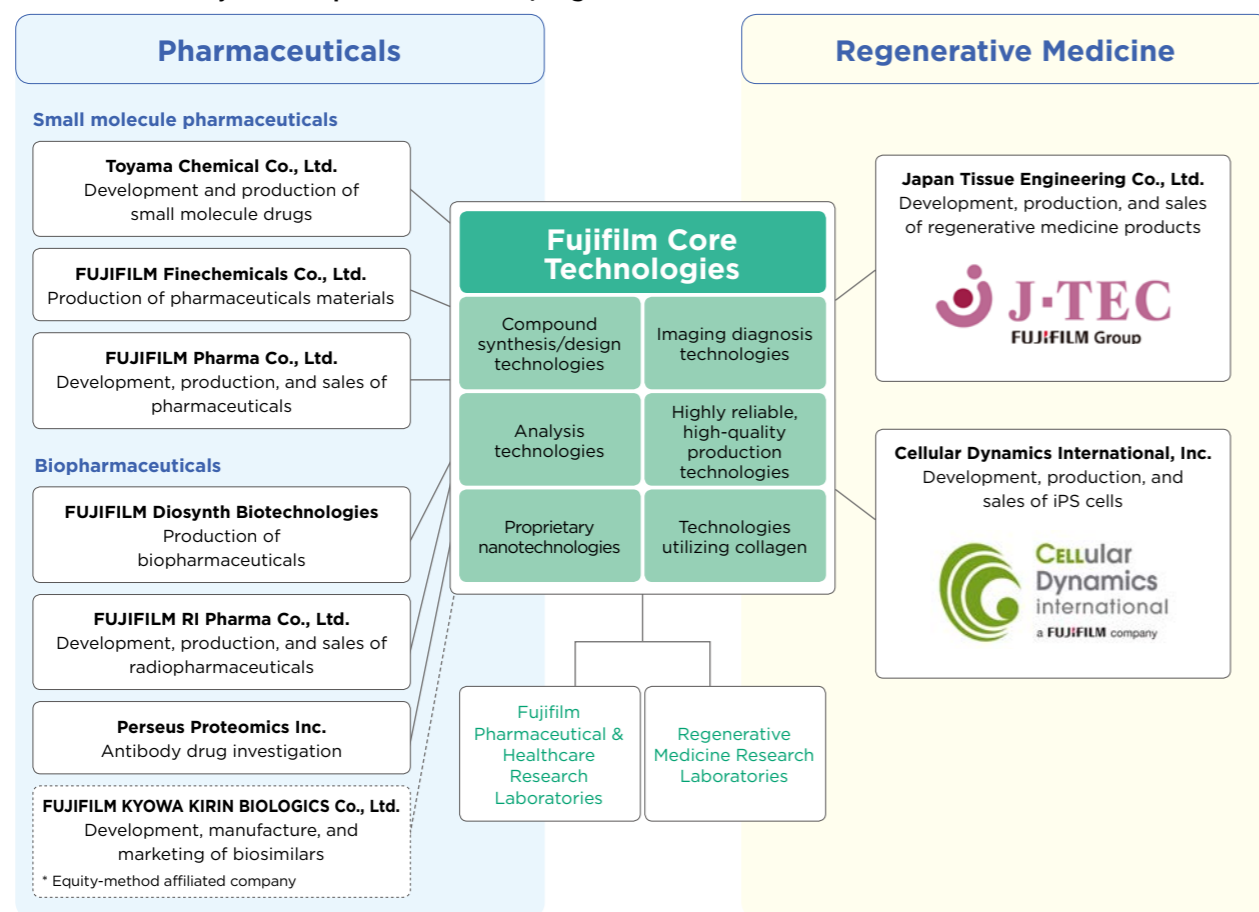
Pharmaceuticals

Small molecule pharmaceuticals

Toyama Chemical Co., Ltd.
Development and production of small molecule drugs

FUJIFILM Finechemicals Co., Ltd.
Production of pharmaceuticals materials

FUJIFILM Pharma Co., Ltd.
Development, production, and sales of pharmaceuticals

Biopharmaceuticals

FUJIFILM Diosynth Biotechnologies
Production of biopharmaceuticals

FUJIFILM RI Pharma Co., Ltd.
Development, production, and sales of radiopharmaceuticals

Perseus Proteomics Inc.
Antibody drug investigation

FUJIFILM KYOWA KIRIN BIOLOGICS Co., Ltd.
Development, manufacture, and marketing of biosimilars
* Equity-method affiliated company

Fujifilm Core Technologies

Compound synthesis/design technologies

Imaging diagnosis technologies

Analysis technologies

Highly reliable, high-quality production technologies

Proprietary nanotechnologies

Technologies utilizing collagen

Fujifilm Pharmaceutical & Healthcare Research Laboratories

Regenerative Medicine Research Laboratories

Regenerative Medicine

Japan Tissue Engineering Co., Ltd.
Development, production, and sales of regenerative medicine products

J·TEC
FUJIFILM Group

Cellular Dynamics International, Inc.
Development, production, and sales of iPS cells

Cellular Dynamics international
a FUJIFILM company